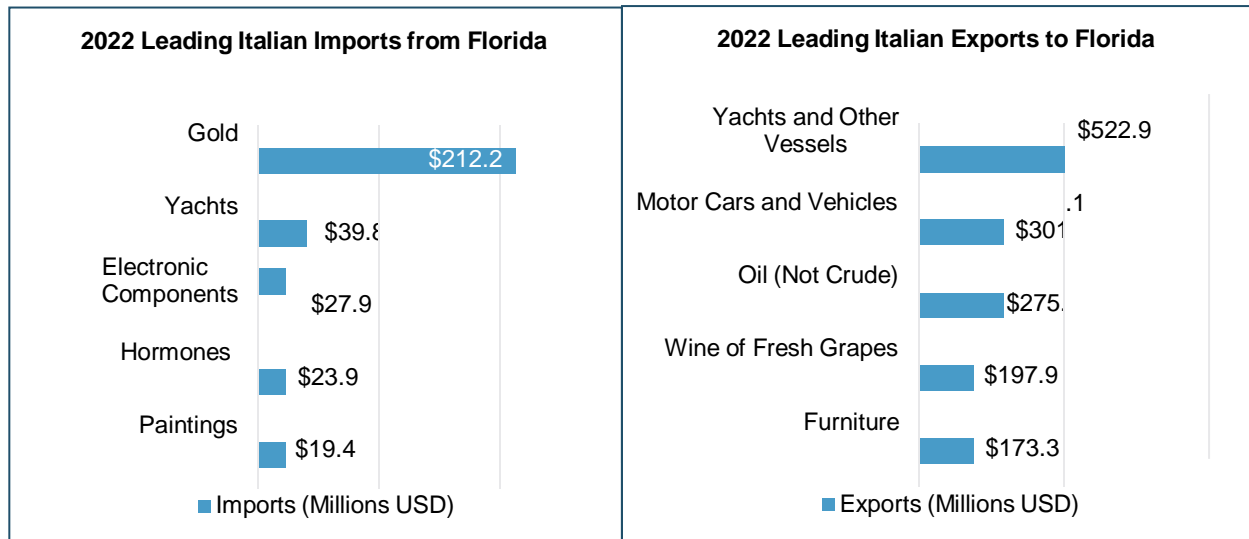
2022 Leading Italian Imports from Florida

Gold
$212.2

Yachts
$39.8

Electronic Components
$27.9

Hormones
$23.9

Paintings
$19.4

Imports (Millions USD)

2022 Leading Italian Exports to Florida

Yachts and Other Vessels
$522.9

Motor Cars and Vehicles
$301.1

Oil (Not Crude)
$275.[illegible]

Wine of Fresh Grapes
$197.9

Furniture
$173.3

Exports (Millions USD)